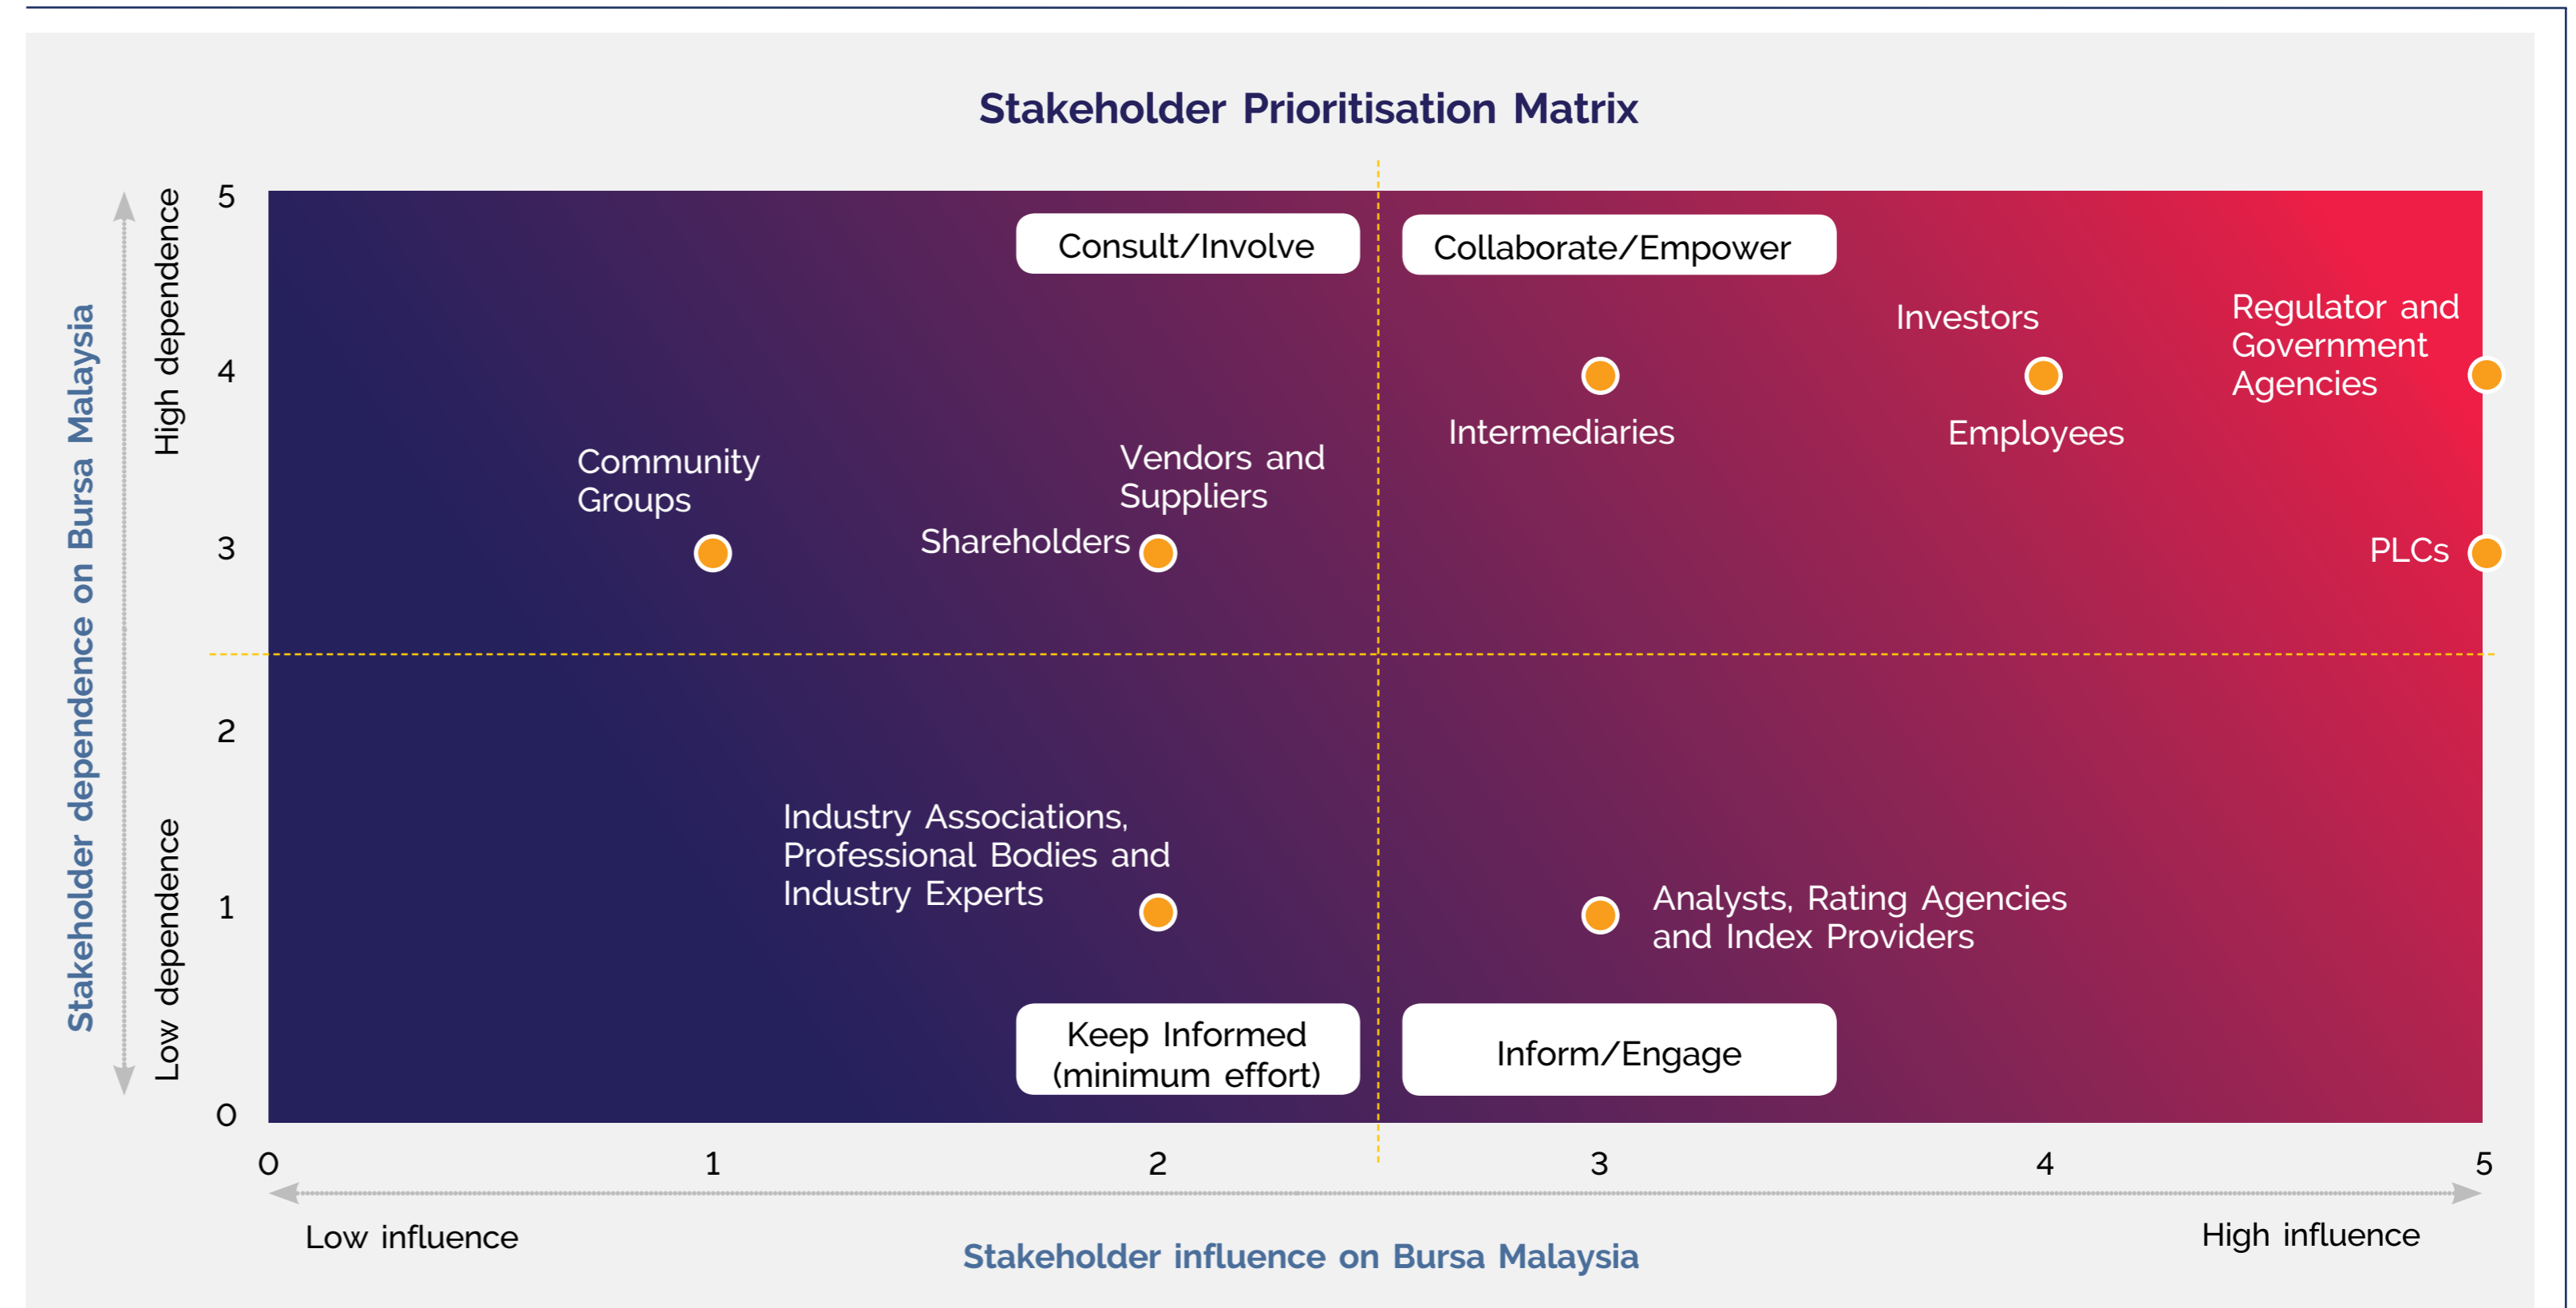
Stakeholder Prioritisation Matrix

Stakeholder dependence on Bursa Malaysia

High dependence

Low dependence

5
4
3
2
1
0

Consult/Involve

Collaborate/Empower

Investors

Regulator and Government Agencies

Intermediaries

Employees

Community Groups

Vendors and Suppliers

Shareholders

PLCs

Industry Associations, Professional Bodies and Industry Experts

Analysts, Rating Agencies and Index Providers

Keep Informed (minimum effort)

Inform/Engage

0
1
2
3
4
5

Low influence

Stakeholder influence on Bursa Malaysia

High influence